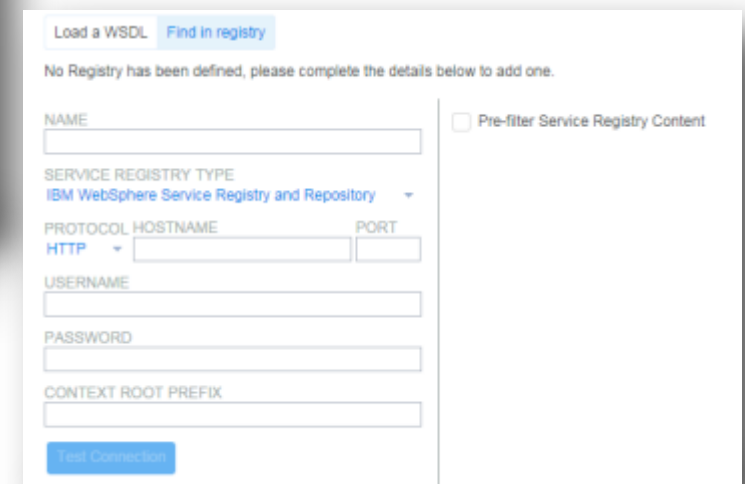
Load a WSDL
Find in registry

No Registry has been defined, please complete the details below to add one.

NAME

SERVICE REGISTRY TYPE
IBM WebSphere Service Registry and Repository

PROTOCOL
HTTP
HOSTNAME
PORT

USERNAME

PASSWORD

CONTEXT ROOT PREFIX

Test Connection

Pre-filter Service Registry Content